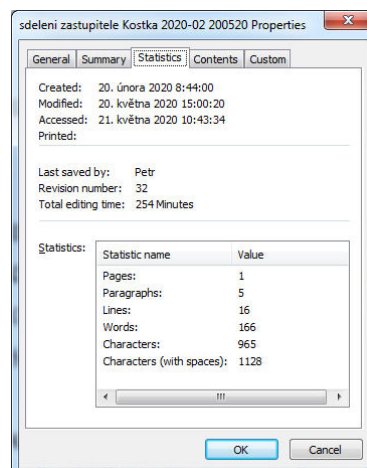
sdeleni zastupitele Kostka 2020-02 200520 Properties

General | Summary | Statistics | Contents | Custom

Created: 20. února 2020 8:44:00
Modified: 20. května 2020 15:00:20
Accessed: 21. května 2020 10:43:34
Printed:

Last saved by: Petr
Revision number: 32
Total editing time: 254 Minutes

Statistics:

| Statistic name | Value |
|---|---|
| Pages: | 1 |
| Paragraphs: | 5 |
| Lines: | 16 |
| Words: | 166 |
| Characters: | 965 |
| Characters (with spaces): | 1128 |

OK | Cancel